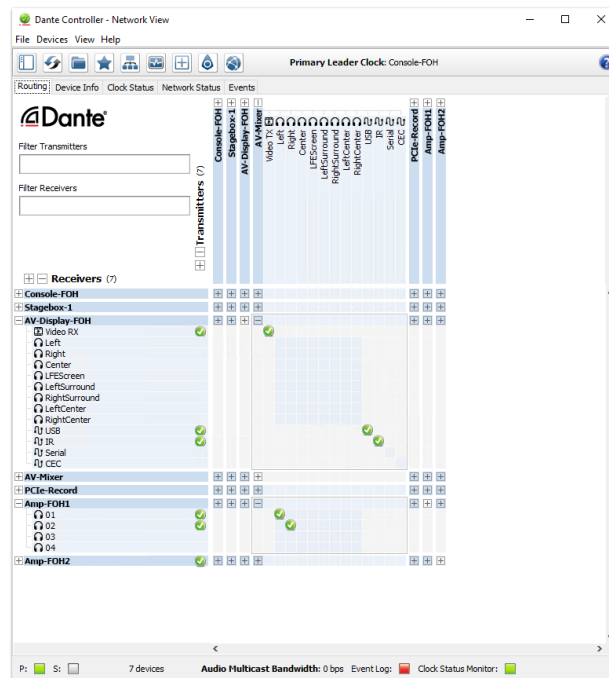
Dante Controller - Network View

File Devices View Help

Primary Leader Clock: Console-FOH

Routing Device Info Clock Status Network Status Events

Dante

Filter Transmitters

Filter Receivers

Transmitters (7)

Console-FOH
Stagebox-1
AV-Display-FOH
AV-Mixer
Video TX
Left
Right
Center
LFEScreen
LeftSurround
RightSurround
LeftCenter
RightCenter
USB
IR
Serial
CEC
PCIe-Record
Amp-FOH1
Amp-FOH2

Receivers (7)

Console-FOH
Stagebox-1
AV-Display-FOH
Video RX
Left
Right
Center
LFEScreen
LeftSurround
RightSurround
LeftCenter
RightCenter
USB
IR
Serial
CEC
AV-Mixer
PCIe-Record
Amp-FOH1
01
02
03
04
Amp-FOH2

P: S: 7 devices Audio Multicast Bandwidth: 0 bps Event Log: Clock Status Monitor: